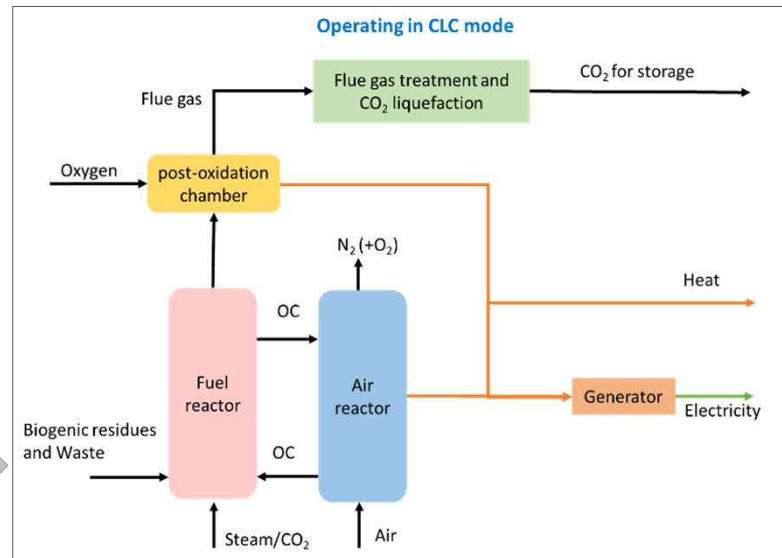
Operating in CLC mode

Flue gas

Flue gas treatment and $CO_2$ liquefaction

$CO_2$ for storage

Oxygen

post-oxidation chamber

$N_2$ (+$O_2$)

Heat

OC

Fuel reactor

Air reactor

Generator

Electricity

Biogenic residues and Waste

OC

Steam/$CO_2$

Air